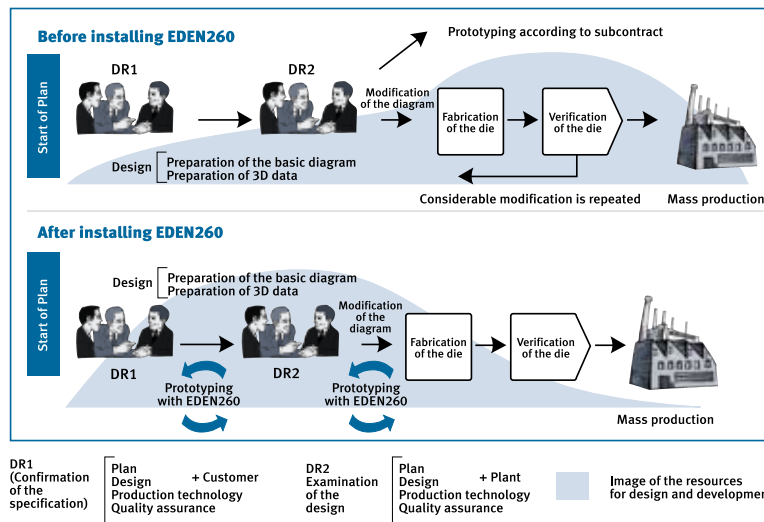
Before installing EDEN260

Start of Plan

DR1

DR2

Modification of the diagram

Prototyping according to subcontract

Fabrication of the die

Verification of the die

Design
Preparation of the basic diagram
Preparation of 3D data

Considerable modification is repeated

Mass production

After installing EDEN260

Start of Plan

Design
Preparation of the basic diagram
Preparation of 3D data

Modification of the diagram

Fabrication of the die

Verification of the die

DR1

Prototyping with EDEN260

DR2

Prototyping with EDEN260

Mass production

DR1 (Confirmation of the specification)
Plan
Design + Customer
Production technology
Quality assurance

DR2 Examination of the design
Plan
Design + Plant
Production technology
Quality assurance

Image of the resources for design and developme